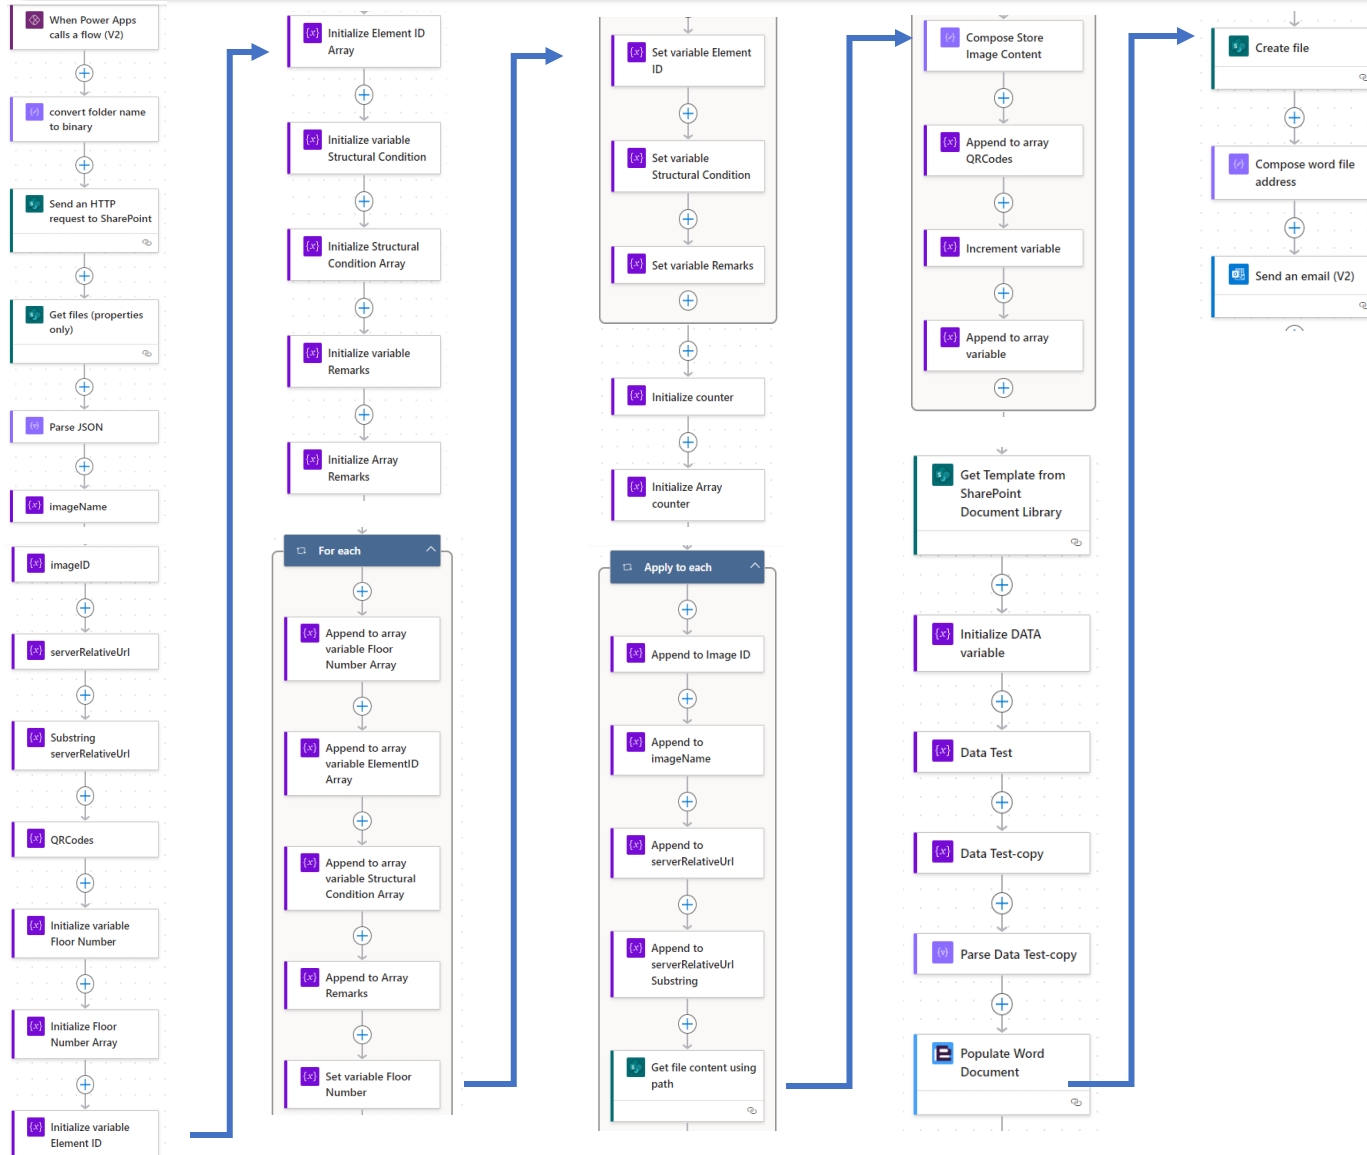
When Power Apps calls a flow (V2)

convert folder name to binary

Send an HTTP request to SharePoint

Get files (properties only)

Parse JSON

imageName

imageID

serverRelativeUrl

Substring serverRelativeUrl

QRCodes

Initialize variable Floor Number

Initialize Floor Number Array

Initialize variable Element ID

Initialize Element ID Array

Initialize variable Structural Condition

Initialize Structural Condition Array

Initialize variable Remarks

Initialize Array Remarks

For each

Append to array variable Floor Number Array

Append to array variable ElementID Array

Append to array variable Structural Condition Array

Append to Array Remarks

Set variable Floor Number

Set variable Element ID

Set variable Structural Condition

Set variable Remarks

Initialize counter

Initialize Array counter

Apply to each

Append to Image ID

Append to imageName

Append to serverRelativeUrl

Append to serverRelativeUrl Substring

Get file content using path

Compose Store Image Content

Append to array QRCodes

Increment variable

Append to array variable

Get Template from SharePoint Document Library

Initialize DATA variable

Data Test

Data Test-copy

Parse Data Test-copy

Populate Word Document

Create file

Compose word file address

Send an email (V2)